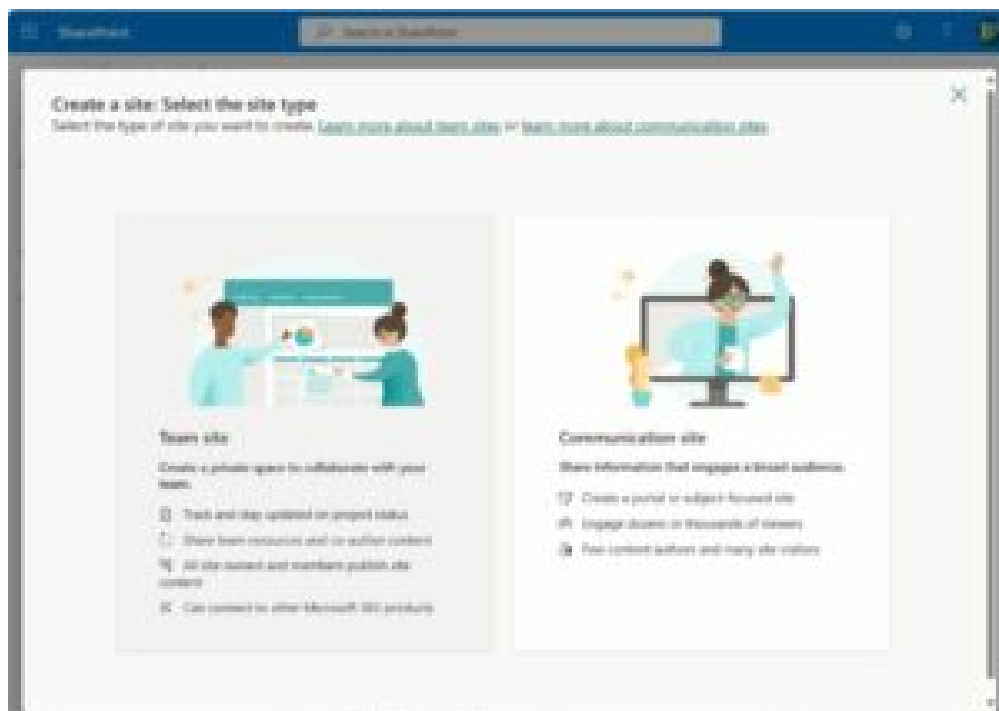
SharePoint

Search in SharePoint

Create a site: Select the site type

Select the type of site you want to create. Learn more about team sites or learn more about communication sites

Team site

Create a private space to collaborate with your team.

Track and stay updated on project status

Share team resources and co-author content

All site owners and members publish site content

Can connect to other Microsoft 365 products

Communication site

Share information that engages a broad audience.

Create a portal or subject-focused site

Engage dozens or thousands of viewers

Few content authors and many site visitors